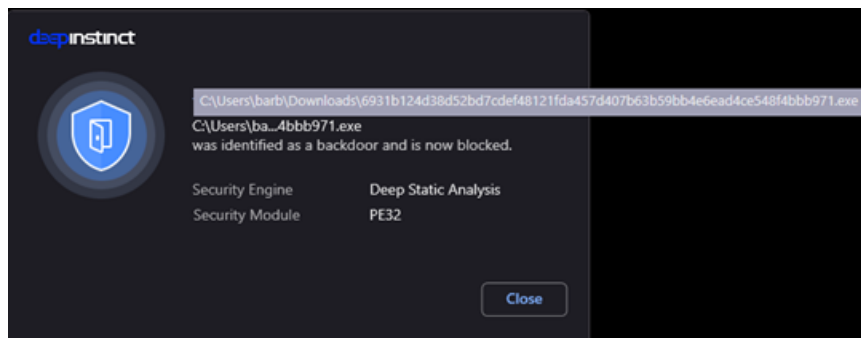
deepinstinct

C:\Users\barb\Downloads\6931b124d38d52bd7cdef48121fda457d407b63b59bb4e6ead4ce548f4bbb971.exe

C:\Users\ba...4bbb971.exe
was identified as a backdoor and is now blocked.

| Security Engine | Deep Static Analysis |
|---|---|
| Security Module | PE32 |

Close